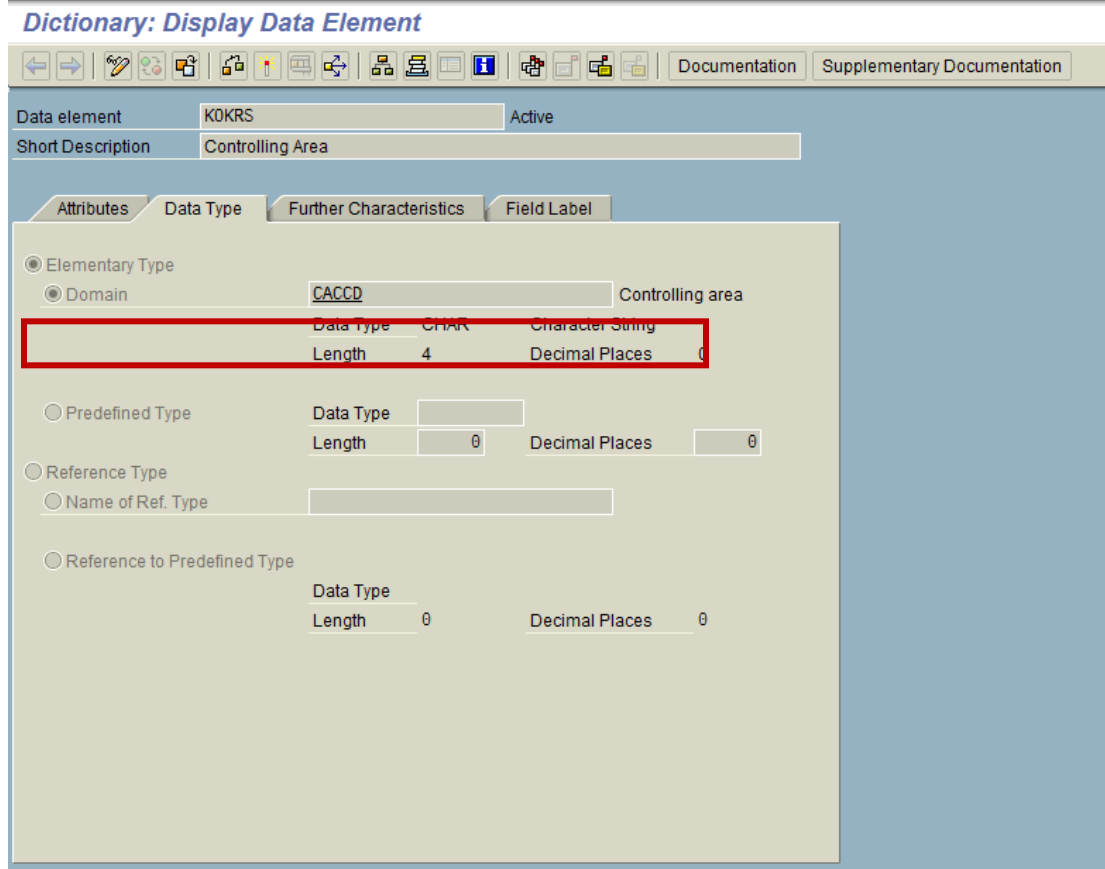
Dictionary: Display Data Element

Documentation | Supplementary Documentation

Data element: KOKRS | Active

Short Description: Controlling Area

Attributes | Data Type | Further Characteristics | Field Label

Elementary Type

Domain: CACCD | Controlling area

Data Type: CHAR | Character String

Length: 4 | Decimal Places: 0

Predefined Type

Data Type

Length: 0 | Decimal Places: 0

Reference Type

Name of Ref. Type

Reference to Predefined Type

Data Type

Length: 0 | Decimal Places: 0